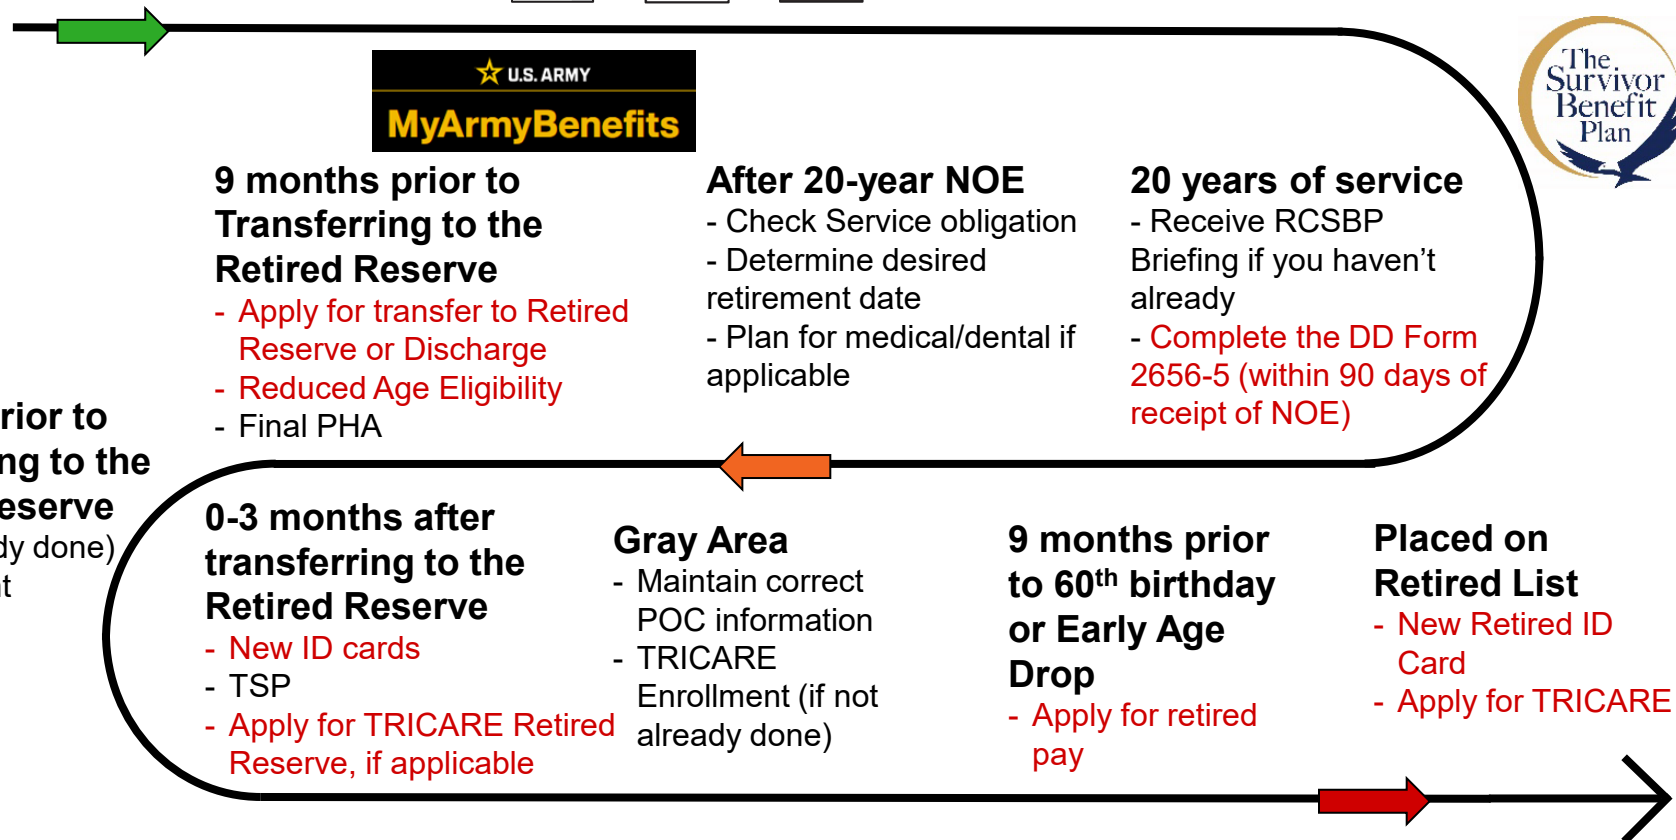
U.S. ARMY
MyArmyBenefits

The Survivor Benefit Plan

9 months prior to Transferring to the Retired Reserve
- Apply for transfer to Retired Reserve or Discharge
- Reduced Age Eligibility
- Final PHA

After 20-year NOE
- Check Service obligation
- Determine desired retirement date
- Plan for medical/dental if applicable

20 years of service
- Receive RCSBP Briefing if you haven't already
- Complete the DD Form 2656-5 (within 90 days of receipt of NOE)

rior to
ng to the
eserve
dy done)
t

0-3 months after transferring to the Retired Reserve
- New ID cards
- TSP
- Apply for TRICARE Retired Reserve, if applicable

Gray Area
- Maintain correct POC information
- TRICARE Enrollment (if not already done)

9 months prior to 60$^{th}$ birthday or Early Age Drop
- Apply for retired pay

Placed on Retired List
- New Retired ID Card
- Apply for TRICARE